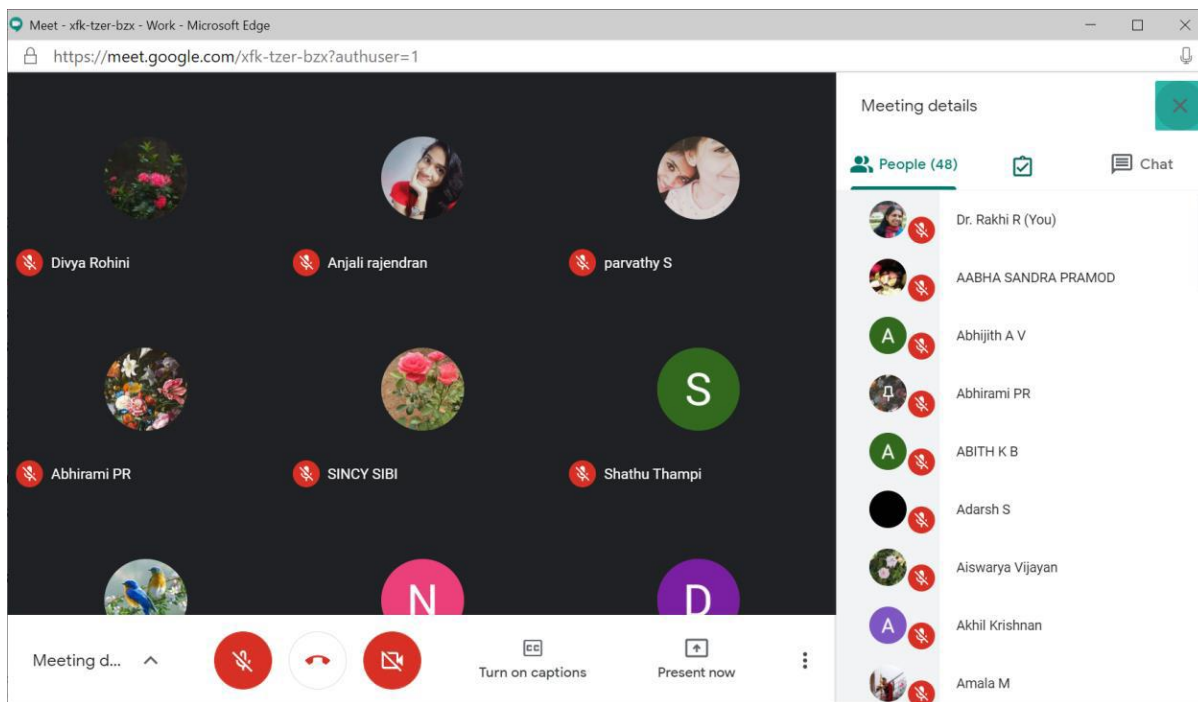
Meet - xfk-tzer-bzx - Work - Microsoft Edge

https://meet.google.com/xfk-tzer-bzx?authuser=1

Divya Rohini
Anjali rajendran
parvathy S

S

Abhirami PR
SINCY SIBI
Shathu Thampi

N
D

Meeting d...
Turn on captions
Present now

Meeting details

People (48)
Chat

Dr. Rakhi R (You)
AABHA SANDRA PRAMOD
A
Abhijith A V
Abhirami PR
A
ABITH K B
Adarsh S
Aiswarya Vijayan
A
Akhil Krishnan
Amala M